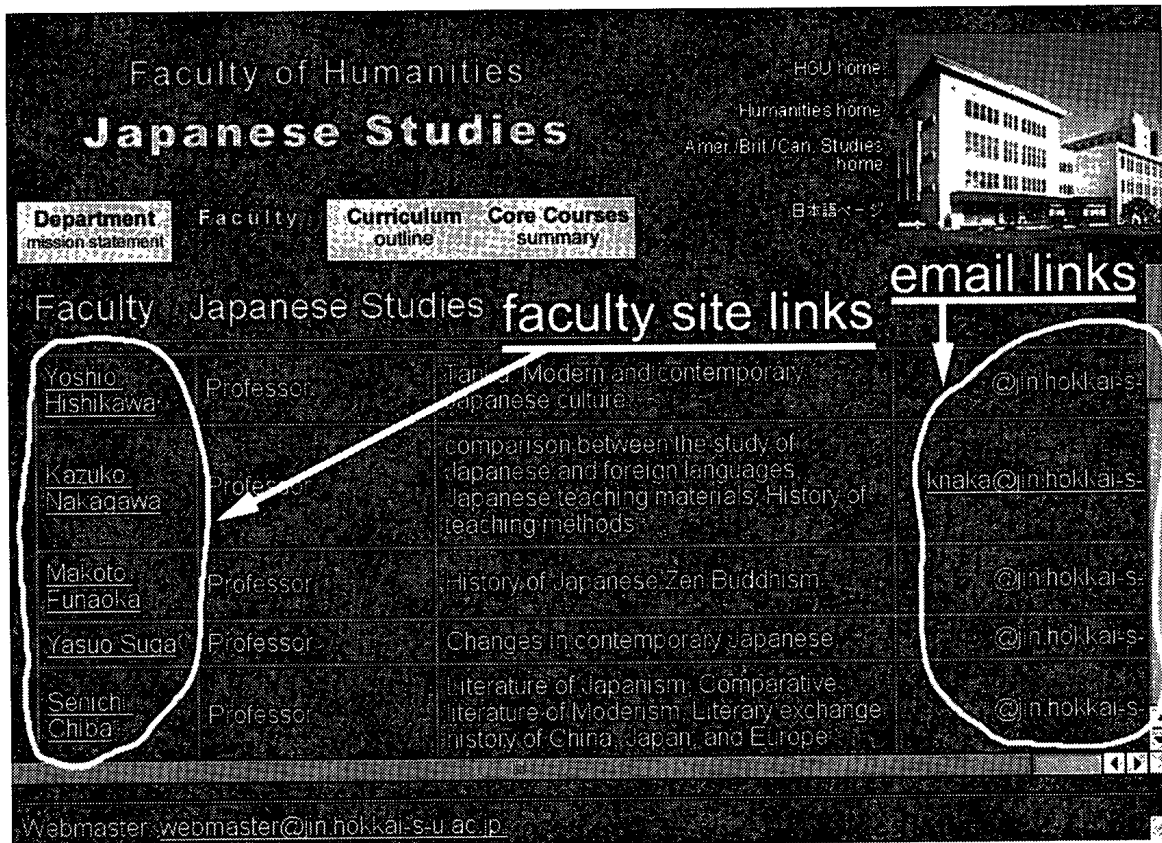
Faculty of Humanities

Japanese Studies

HGU home

Humanities home

Amer./Brit./Can. Studies home

日本語ページ

Department mission statement

Faculty

Curriculum outline

Core Courses summary

email links

Faculty Japanese Studies

faculty site links

| | | | |
|---|---|---|---|
| Yoshio Hishikawa | Professor | Tanka: Modern and contemporary Japanese culture | @jin.hokkai-s- |
| Kazuko Nakagawa | Professor | comparison between the study of Japanese and foreign languages, Japanese teaching materials, History of teaching methods | knaka@jin.hokkai-s- |
| Makoto Funaoka | Professor | History of Japanese Zen Buddhism | @jin.hokkai-s- |
| Yasuo Suga | Professor | Changes in contemporary Japanese | @jin.hokkai-s- |
| Senichi Chiba | Professor | Literature of Japanism, Comparative literature of Modernism, Literary exchange history of China, Japan, and Europe | @jin.hokkai-s- |

Webmaster: webmaster@jin.hokkai-s-u.ac.jp